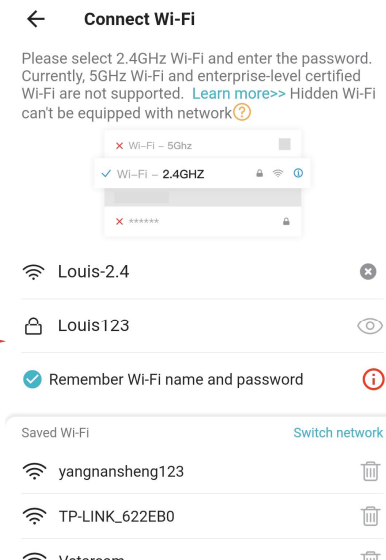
← Connect Wi-Fi

Please select 2.4GHz Wi-Fi and enter the password. Currently, 5GHz Wi-Fi and enterprise-level certified Wi-Fi are not supported. Learn more>> Hidden Wi-Fi can't be equipped with network

✕ Wi-Fi – 5Ghz

✓ Wi-Fi – 2.4GHZ

✕ ******

Louis-2.4

Louis123

Remember Wi-Fi name and password

Saved Wi-Fi

Switch network

yangnansheng123

TP-LINK_622EB0

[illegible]